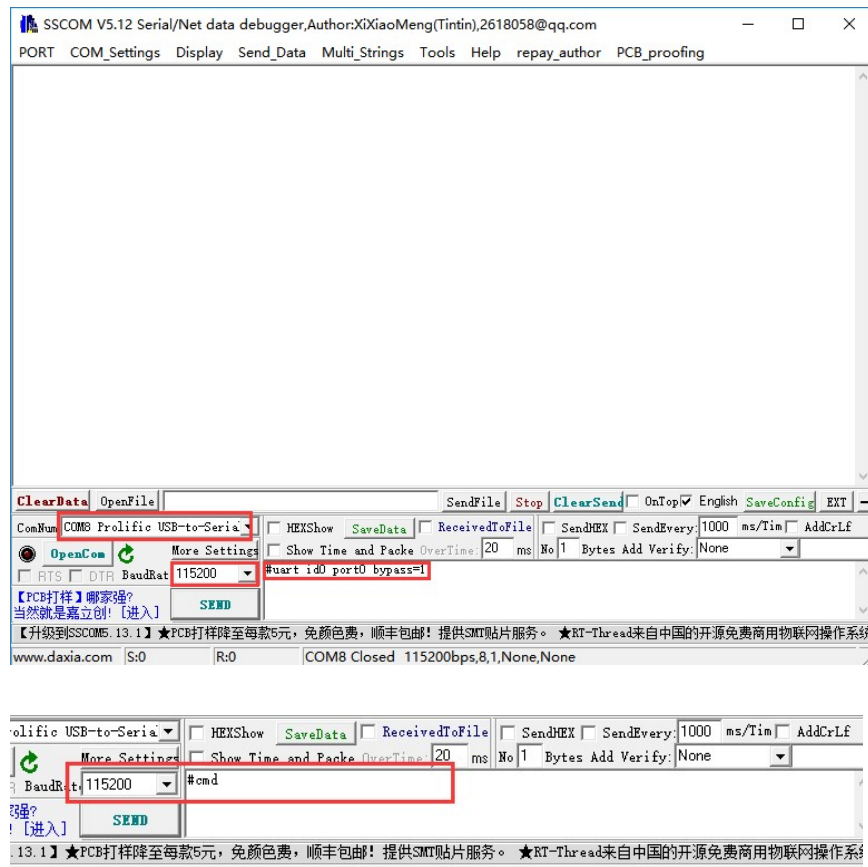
SSCOM V5.12 Serial/Net data debugger,Author:XiXiaoMeng(Tintin),2618058@qq.com

PORT COM_Settings Display Send_Data Multi_Strings Tools Help repay_author PCB_proofing

ClearData OpenFile SendFile Stop ClearSend OnTop English SaveConfig EXT

ComNum COM8 Prolific USB-to-Seria HEXShow SaveData ReceivedToFile SendHEX SendEvery: 1000 ms/Tim AddCrLf

OpenCom More Settings Show Time and Packe OverTime: 20 ms No 1 Bytes Add Verify: None

RTS DTR BaudRat 115200 #uart id0 port0 bypass=1

【PCB打样】哪家强? 当然就是嘉立创! [进入] SEND

【升级到SSCOM5.13.1】★PCB打样降至每款5元，免颜色费，顺丰包邮! 提供SMT贴片服务。 ★RT-Thread来自中国的开源免费商用物联网操作系统

www.daxia.com S:0 R:0 COM8 Closed 115200bps,8,1,None,None

rolific USB-to-Seria HEXShow SaveData ReceivedToFile SendHEX SendEvery: 1000 ms/Tim AddCrLf

More Settings Show Time and Packe OverTime: 20 ms No 1 Bytes Add Verify: None

BaudRat 115200 #cmd

家强? [进入] SEND

13.1】★PCB打样降至每款5元，免颜色费，顺丰包邮! 提供SMT贴片服务。 ★RT-Thread来自中国的开源免费商用物联网操作系统